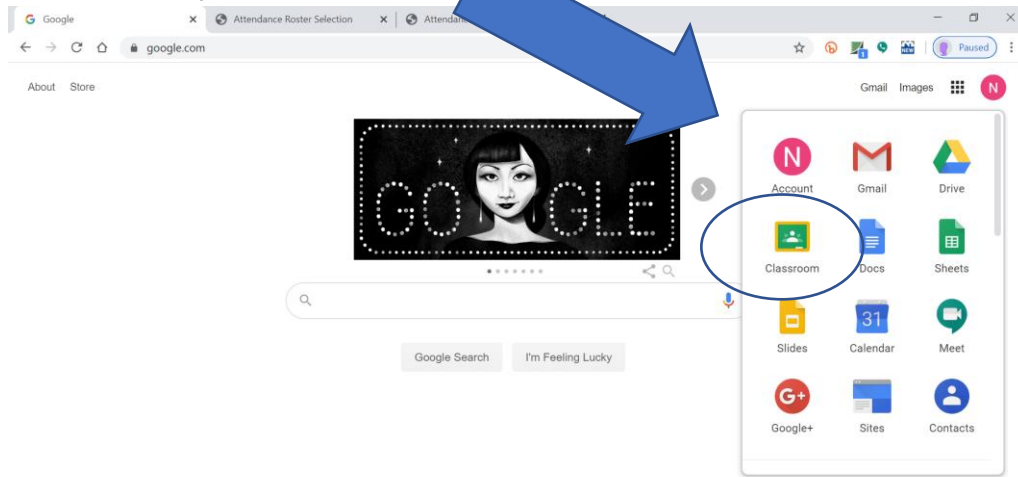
Google
Attendance Roster Selection
Attendan

google.com
Paused

About Store
Gmail Images
N

GOOGLE

Google Search I'm Feeling Lucky

N
Account
Gmail
Drive
Classroom
Docs
Sheets
Slides
31
Calendar
Meet
G+
Google+
Sites
Contacts